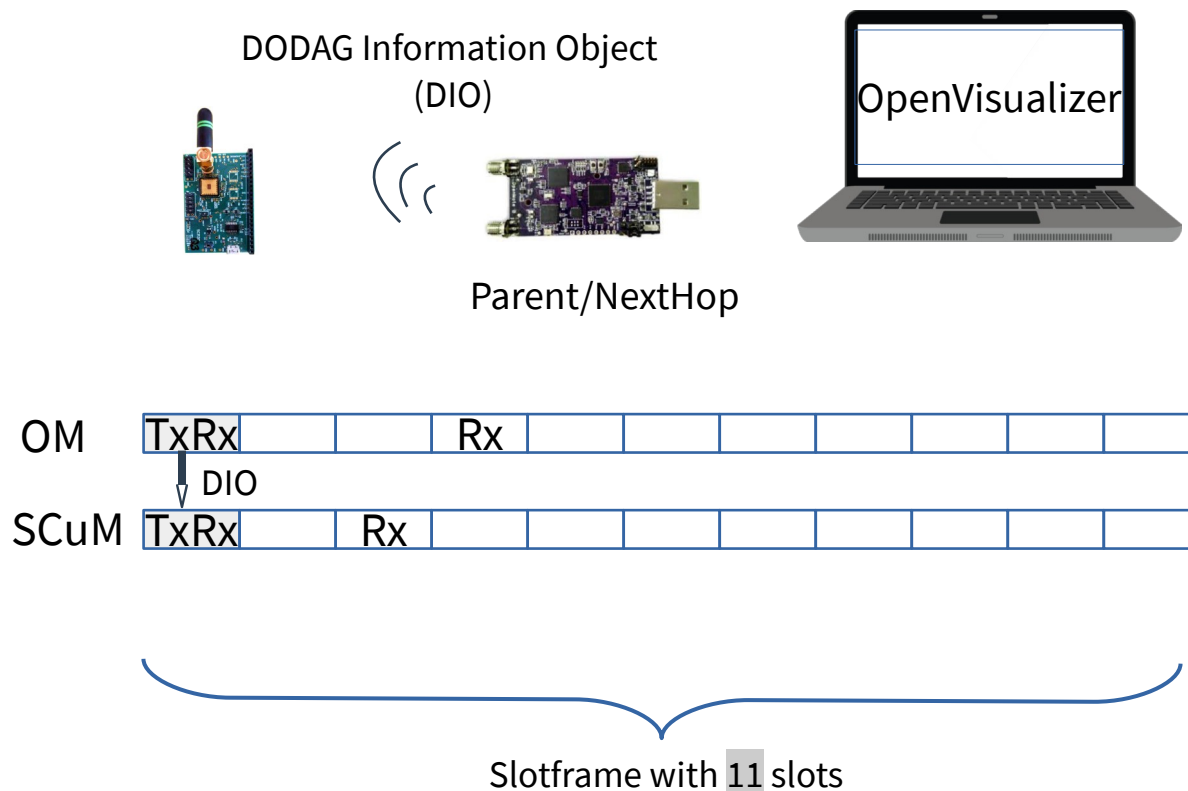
DODAG Information Object
(DIO)

OpenVisualizer

Parent/NextHop

OM

| TxRx | | | Rx | | | | | | | |
|---|---|---|---|---|---|---|---|---|---|---|

DIO

SCuM

| TxRx | | Rx | | | | | | | | |
|---|---|---|---|---|---|---|---|---|---|---|

Slotframe with 11 slots